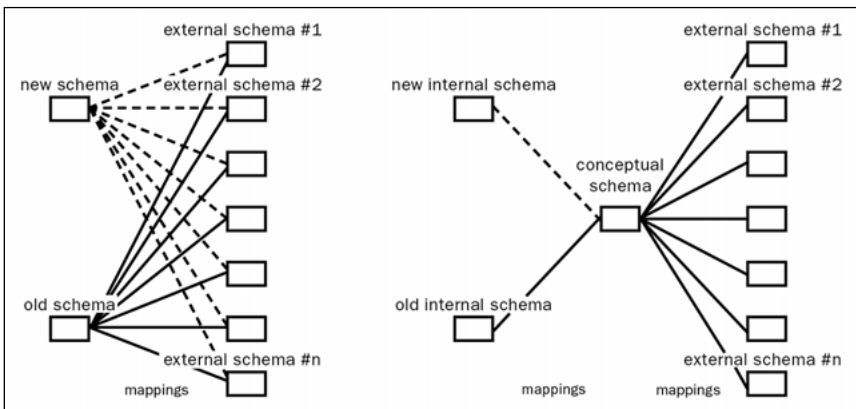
external schema #1

new schema

external schema #2

old schema

external schema #n

mappings

new internal schema

conceptual schema

old internal schema

mappings

external schema #1

external schema #2

external schema #n

mappings